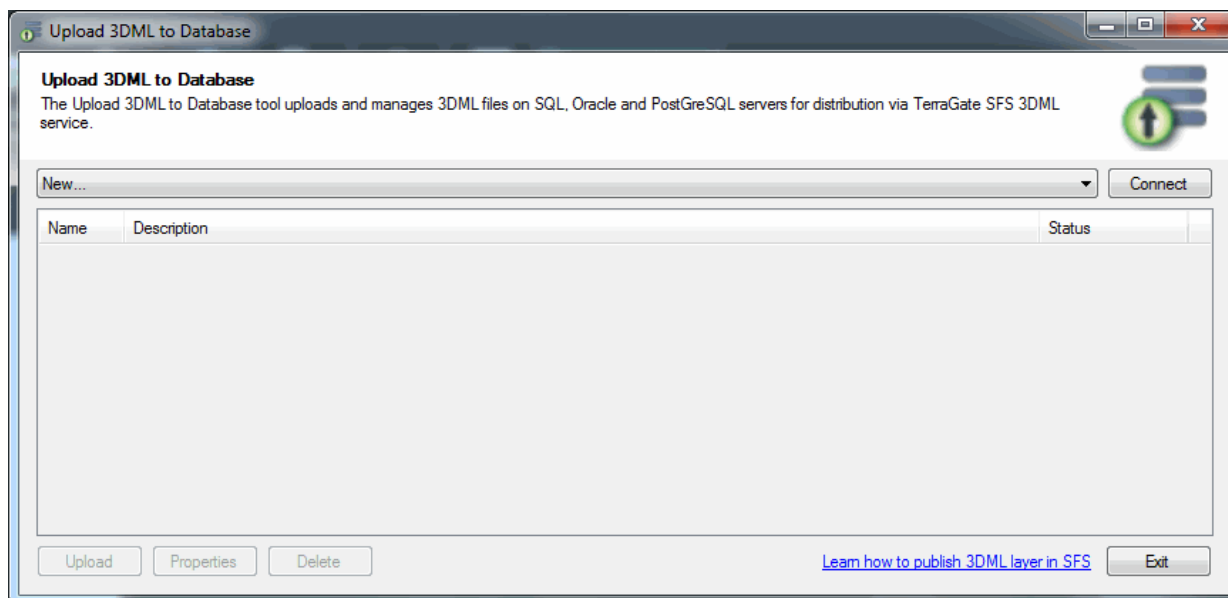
Upload 3DML to Database

Upload 3DML to Database

The Upload 3DML to Database tool uploads and manages 3DML files on SQL, Oracle and PostGreSQL servers for distribution via TerraGate SFS 3DML service.

New...

Connect

| Name | Description | Status |
|---|---|---|

Upload Properties Delete

Learn how to publish 3DML layer in SFS

Exit